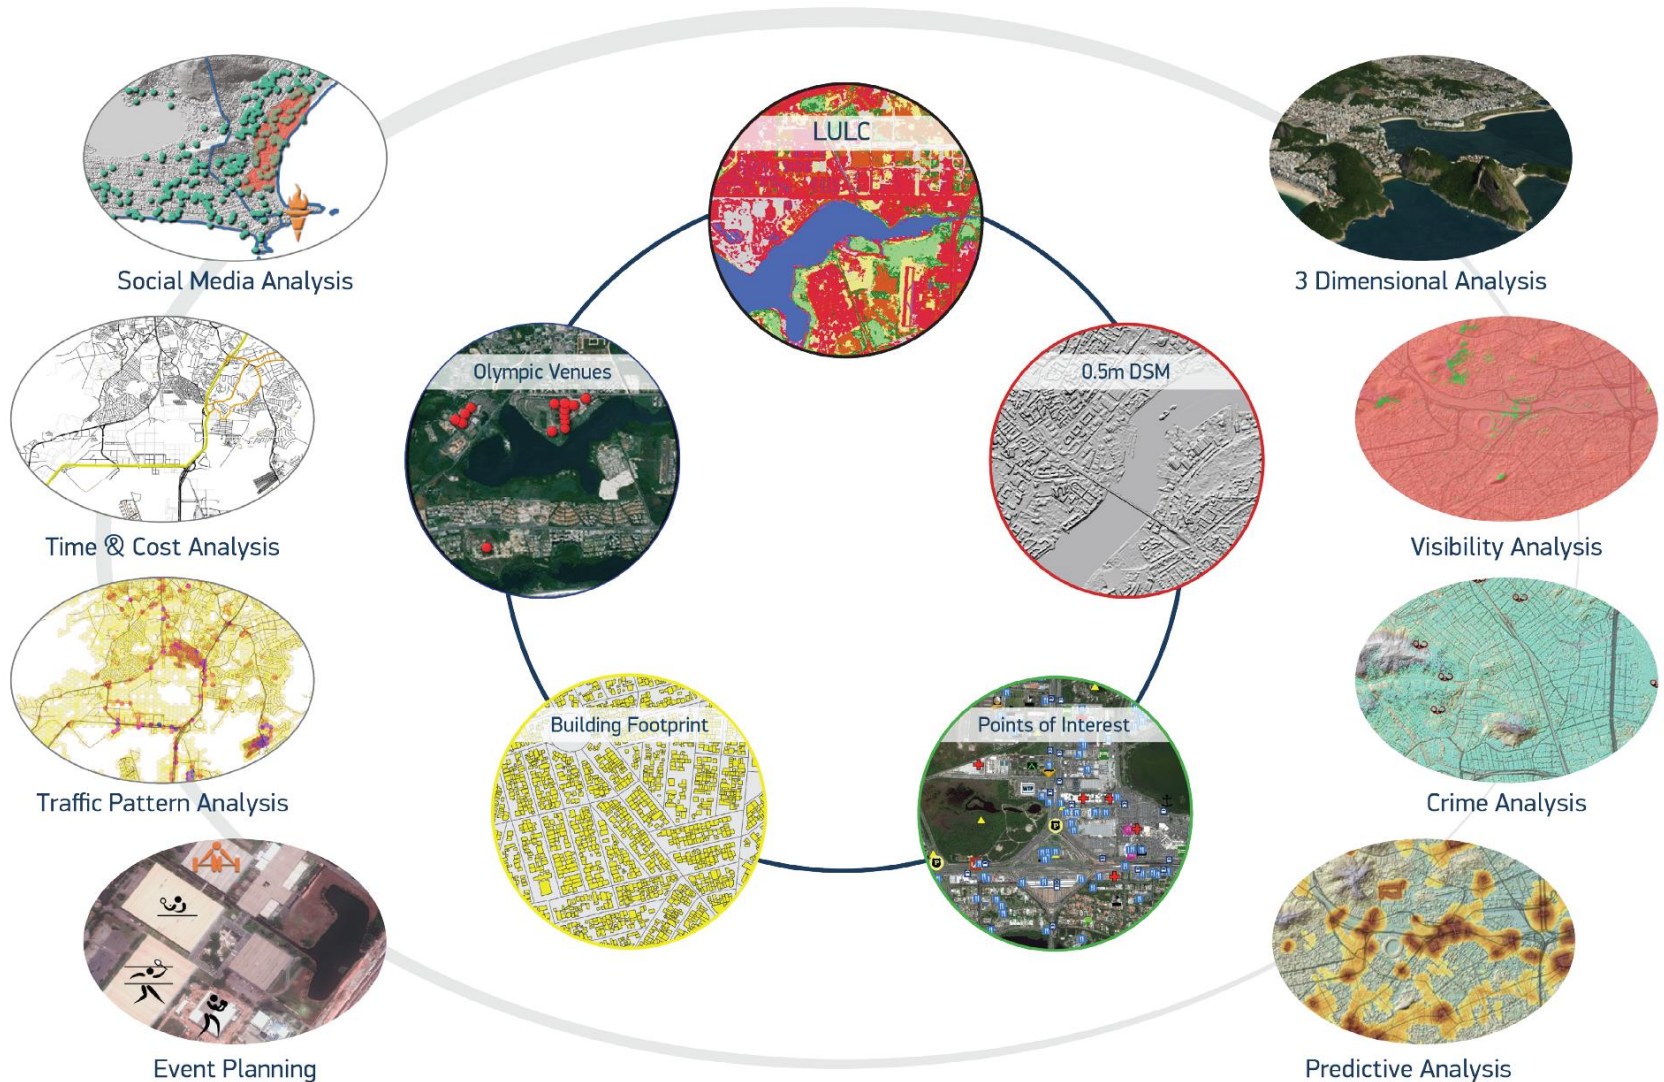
Social Media Analysis

LULC

3 Dimensional Analysis

Olympic Venues

0.5m DSM

Time & Cost Analysis

Visibility Analysis

Building Footprint

Points of Interest

Traffic Pattern Analysis

Crime Analysis

Event Planning

Predictive Analysis